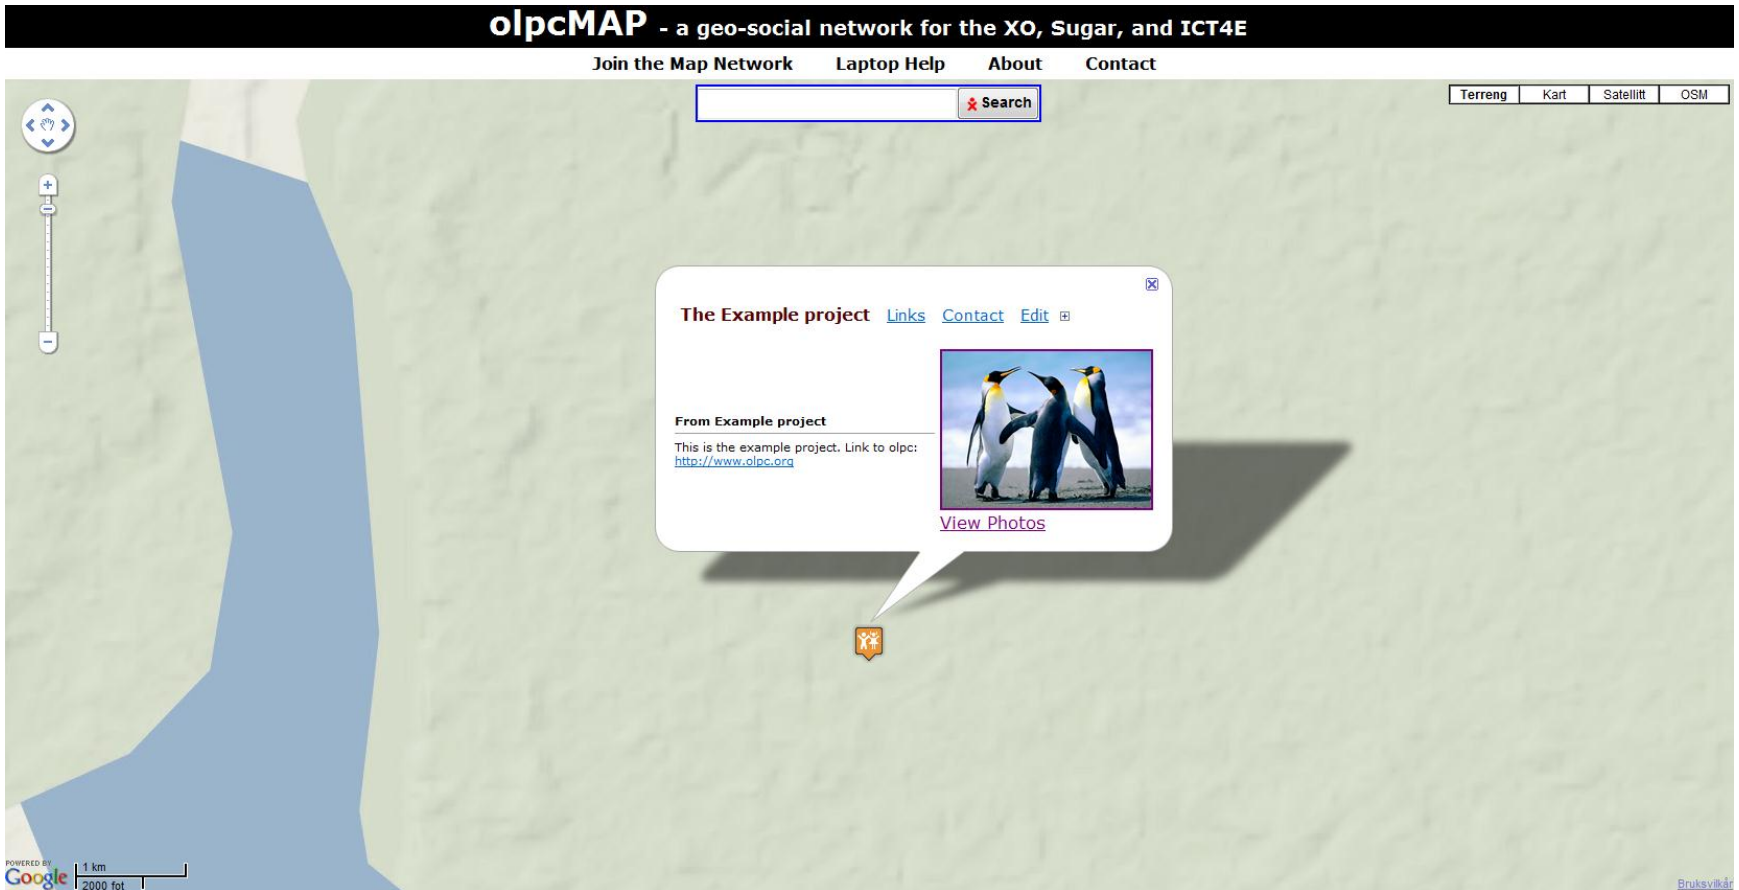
olpcMAP - a geo-social network for the XO, Sugar, and ICT4E

Join the Map Network Laptop Help About Contact

Search

Terreng Kart Satellitt OSM

The Example project Links Contact Edit

From Example project

This is the example project. Link to olpc: http://www.olpc.org

View Photos

POWERED BY Google 1 km 2000 fot

Bruksvilkår